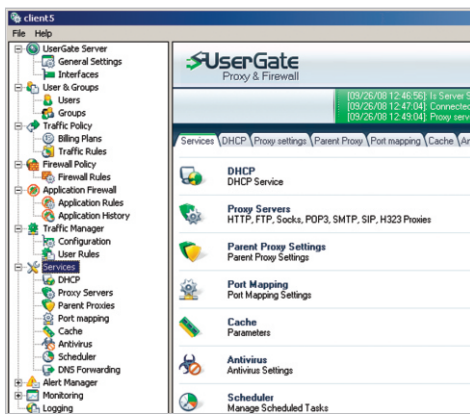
client5

File Help

UserGate Server
General Settings
Interfaces
User & Groups
Users
Groups
Traffic Policy
Billing Plans
Traffic Rules
Firewall Policy
Firewall Rules
Application Firewall
Application Rules
Application History
Traffic Manager
Configuration
User Rules
Services
DHCP
Proxy Servers
Parent Proxies
Port mapping
Cache
Antivirus
Scheduler
DNS Forwarding
Alert Manager
Monitoring
Logging

UserGate
Proxy & Firewall

[09/26/08 12:46:56]: Is Server S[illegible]
[09/26/08 12:47:04]: Connected
[09/26/08 12:49:04]: Proxy serv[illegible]

Services | DHCP | Proxy settings | Parent Proxy | Port mapping | Cache | An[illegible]

DHCP
DHCP Service

Proxy Servers
HTTP, FTP, Socks, POP3, SMTP, SIP, H323 Proxies

Parent Proxy Settings
Parent Proxy Settings

Port Mapping
Port Mapping Settings

Cache
Parameters

Antivirus
Antivirus Settings

Scheduler
Manage Scheduled Tasks